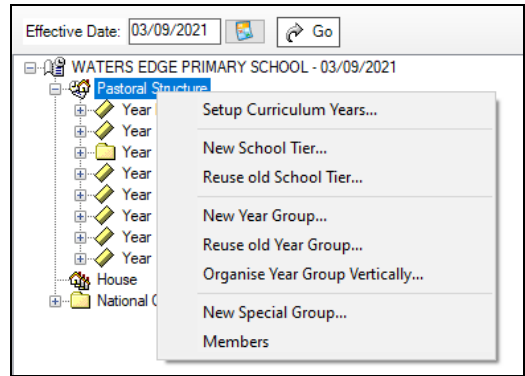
Effective Date: 03/09/2021 Go

WATERS EDGE PRIMARY SCHOOL - 03/09/2021
Pastoral Structure
Year
Year
Year
Year
Year
Year
Year
Year
House
National C

Setup Curriculum Years...
New School Tier...
Reuse old School Tier...
New Year Group...
Reuse old Year Group...
Organise Year Group Vertically...
New Special Group...
Members